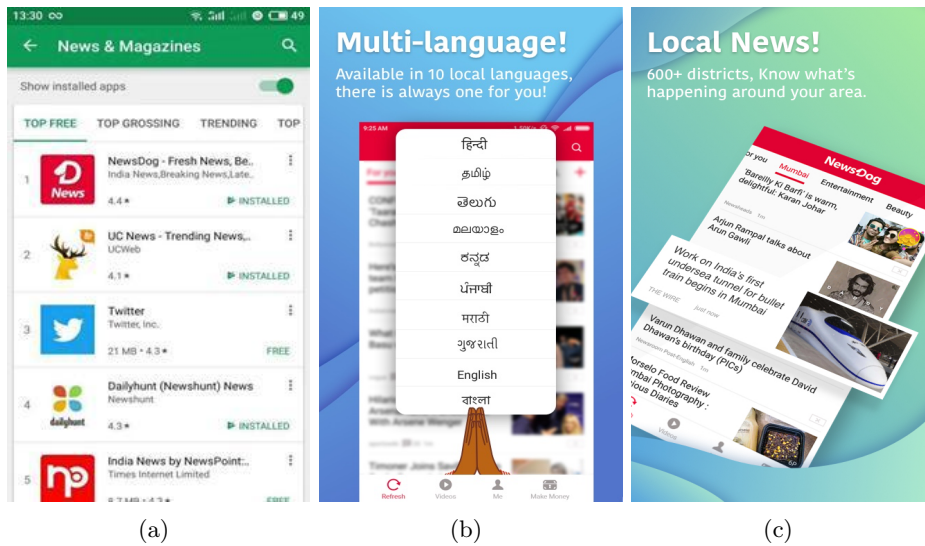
13:30 ∞ 49

← News & Magazines

Show installed apps

TOP FREE TOP GROSSING TRENDING TOP

1 NewsDog - Fresh News, Be.. India News,Breaking News,Late.. 4.4★ INSTALLED

2 UC News - Trending News,.. UCWeb 4.1★ INSTALLED

3 Twitter Twitter, Inc. 21 MB • 4.3★ FREE

4 Dailyhunt (Newshunt) News Newshunt 4.3★ INSTALLED

5 India News by NewsPoint:.. Times Internet Limited FREE

(a)

Multi-language!

Available in 10 local languages, there is always one for you!

हिन्दी
தமிழ்
తెలుగు
മലയാളം
ಕನ್ನಡ
ਪੰਜਾਬੀ
मराठी
ગુજરાતી
English
বাংলা

Refresh Videos Me Make Money

(b)

Local News!

600+ districts, Know what's happening around your area.

NewsDog

For you Mumbai Entertainment Beauty

'Bareilly Ki Barfi' is warm, delightful: Karan Johar

Arjun Rampal talks about Arun Gawli

Work on India's first undersea tunnel for bullet train begins in Mumbai

THE WIRE Just now

Varun Dhawan and family celebrate David Dhawan's birthday (PICs)

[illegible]orselo Food Review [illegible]mbai Photography : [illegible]ious Diaries

Videos

(c)